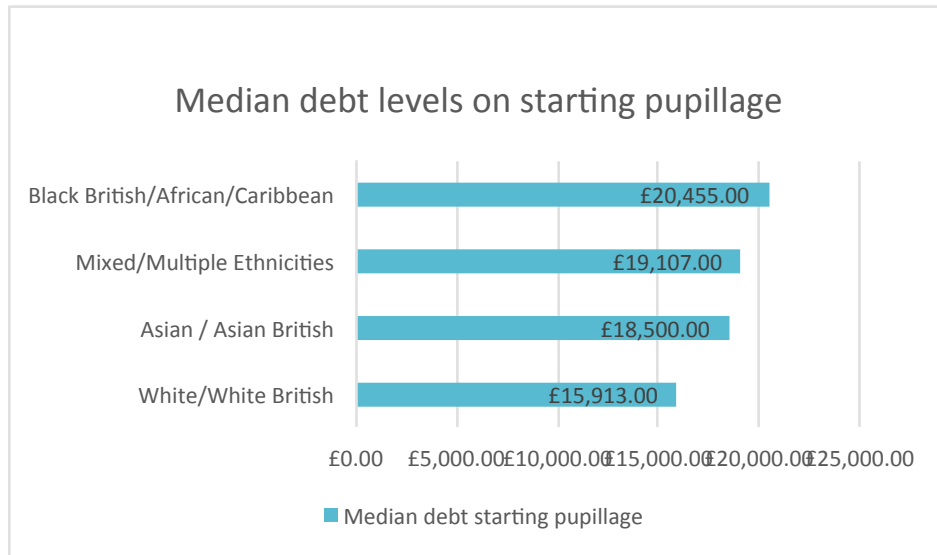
Median debt levels on starting pupillage

Black British/African/Caribbean £20,455.00

Mixed/Multiple Ethnicities £19,107.00

Asian / Asian British £18,500.00

White/White British £15,913.00

£0.00 £5,000.00 £10,000.00 £15,000.00 £20,000.00 £25,000.00

Median debt starting pupillage